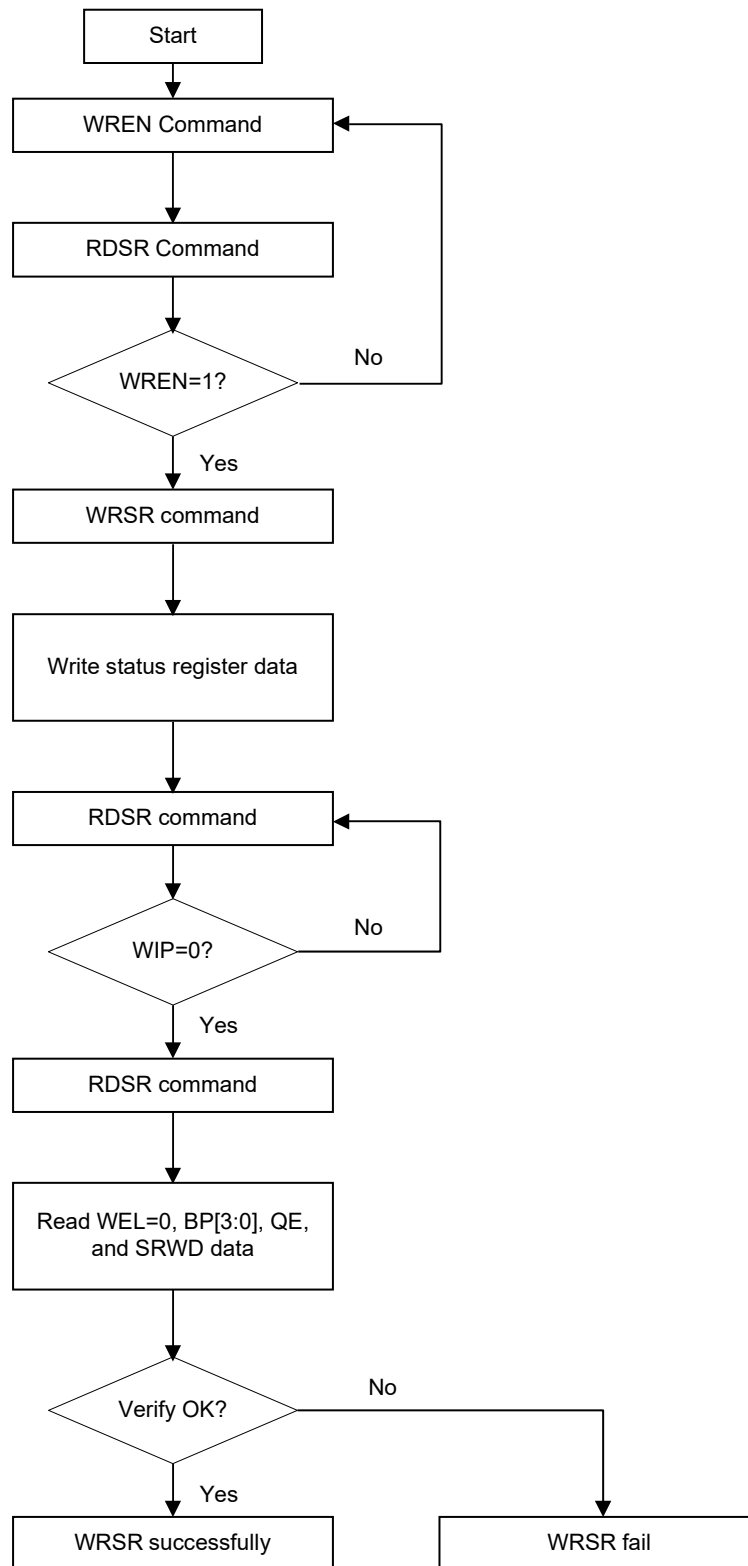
Start

WREN Command

RDSR Command

WREN=1?

No

Yes

WRSR command

Write status register data

RDSR command

WIP=0?

No

Yes

RDSR command

Read WEL=0, BP[3:0], QE, and SRWD data

Verify OK?

No

Yes

WRSR successfully

WRSR fail